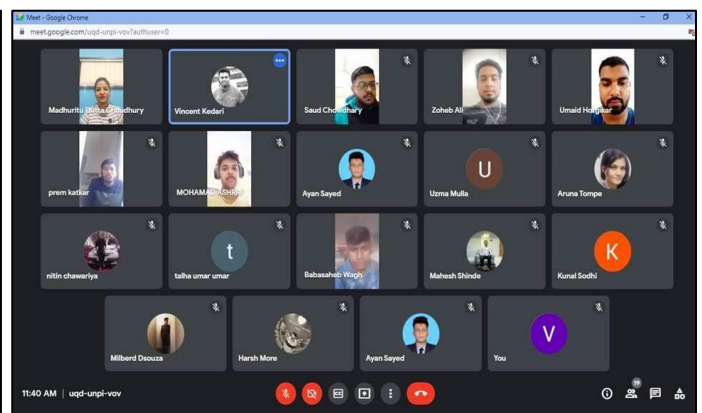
Meet - Google Chrome
meet.google.com/uqd-unpi-vov?authuser=0

Madhuritu Dutta Chaudhury
Vincent Kedari
Saud Chowdhary
Zoheb Ali
Umaid Hodekar

prem katkar
MOHAMAD ASHRIF
Ayan Sayed
U
Uzma Mulla
Aruna Tompe

nitin chawariya
t
talha umar umar
Babasaheb Wagh
Mahesh Shinde
K
Kunal Sodhi

Milberd Dsouza
Harsh More
Ayan Sayed
V
You

11:40 AM | uqd-unpi-vov
19